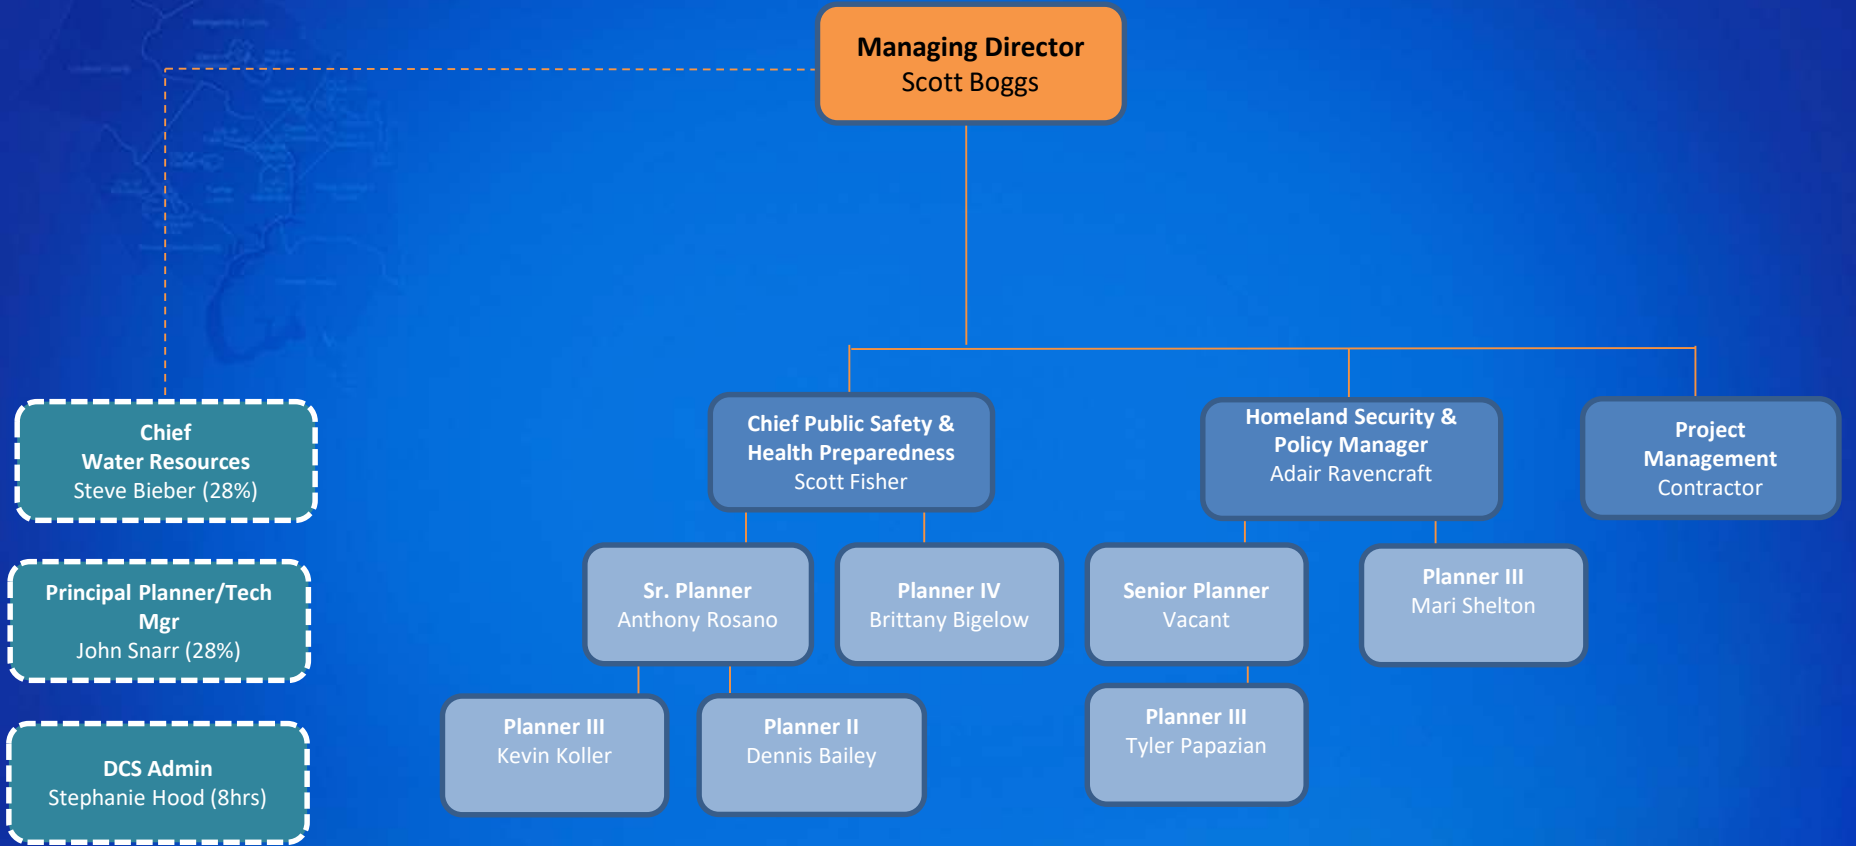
Managing Director
Scott Boggs

Chief
Water Resources
Steve Bieber (28%)

Principal Planner/Tech Mgr
John Snarr (28%)

DCS Admin
Stephanie Hood (8hrs)

Chief Public Safety & Health Preparedness
Scott Fisher

Homeland Security & Policy Manager
Adair Ravencraft

Project Management
Contractor

Sr. Planner
Anthony Rosano

Planner IV
Brittany Bigelow

Senior Planner
Vacant

Planner III
Mari Shelton

Planner III
Kevin Koller

Planner II
Dennis Bailey

Planner III
Tyler Papazian